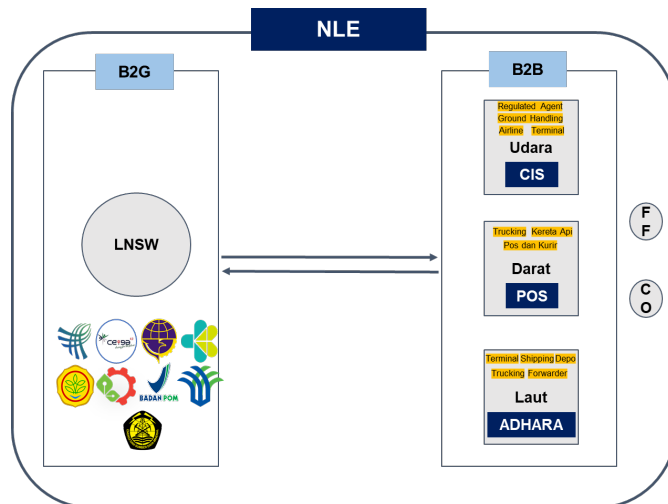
NLE

B2G

LNSW

ceisa

BADAN POM

B2B

Regulated Agent Ground Handling Airline Terminal

Udara

CIS

Trucking Kereta Api Pos dan Kurir

Darat

POS

Terminal Shipping Depo Trucking Forwarder

Laut

ADHARA

F F

C O